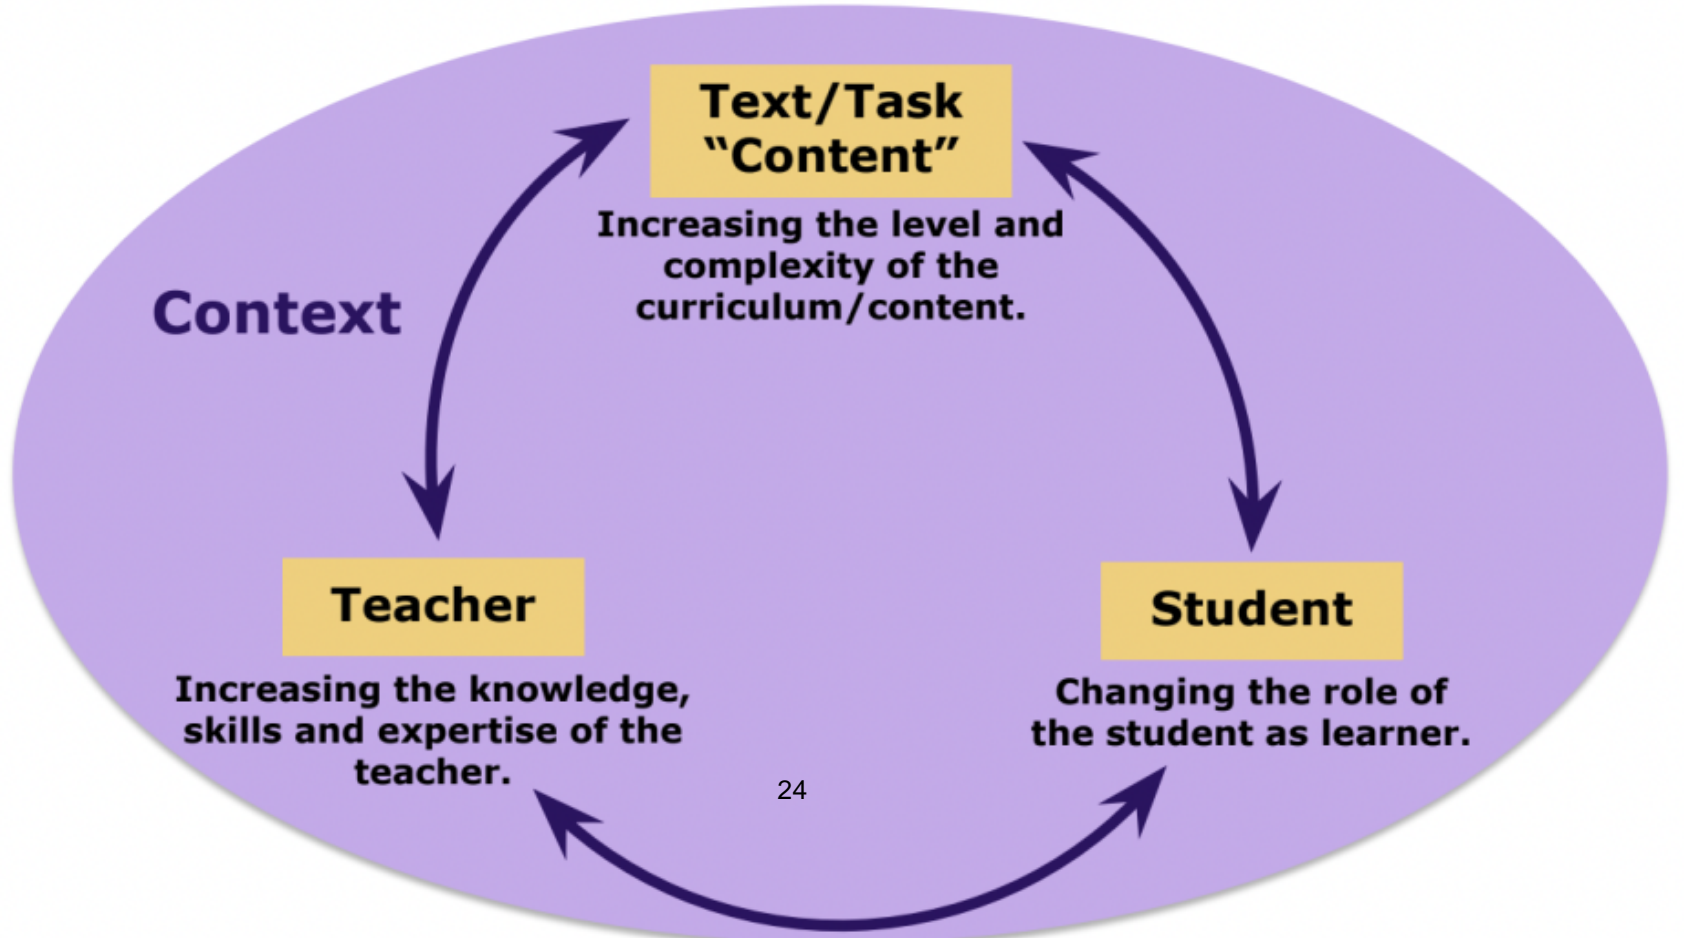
Text/Task
“Content”

Increasing the level and complexity of the curriculum/content.

Context

Teacher

Increasing the knowledge, skills and expertise of the teacher.

Student

Changing the role of the student as learner.

24